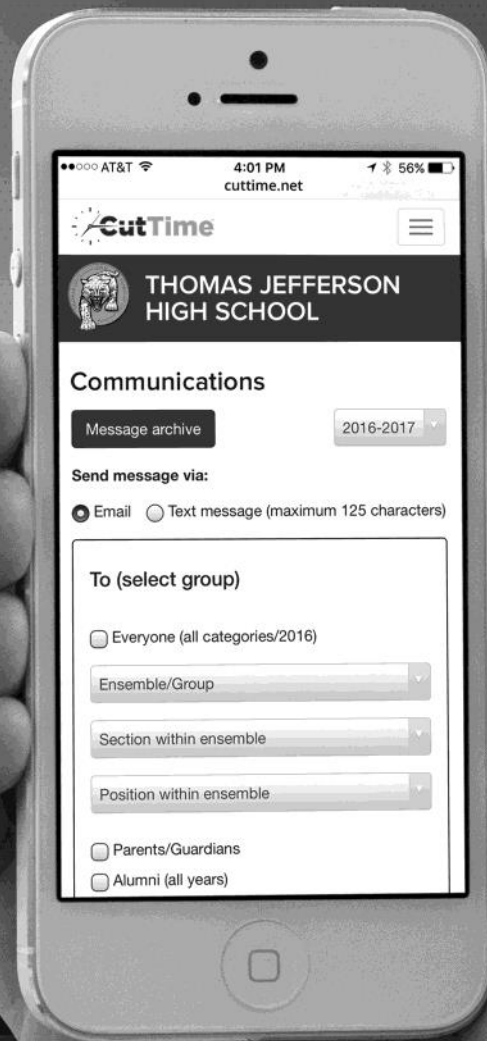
●●○○○ AT&T 4:01 PM 56%
cuttime.net

CutTime

THOMAS JEFFERSON HIGH SCHOOL

Communications

Message archive

2016-2017

Send message via:

Email Text message (maximum 125 characters)

To (select group)

Everyone (all categories/2016)

Ensemble/Group

Section within ensemble

Position within ensemble

Parents/Guardians

Alumni (all years)